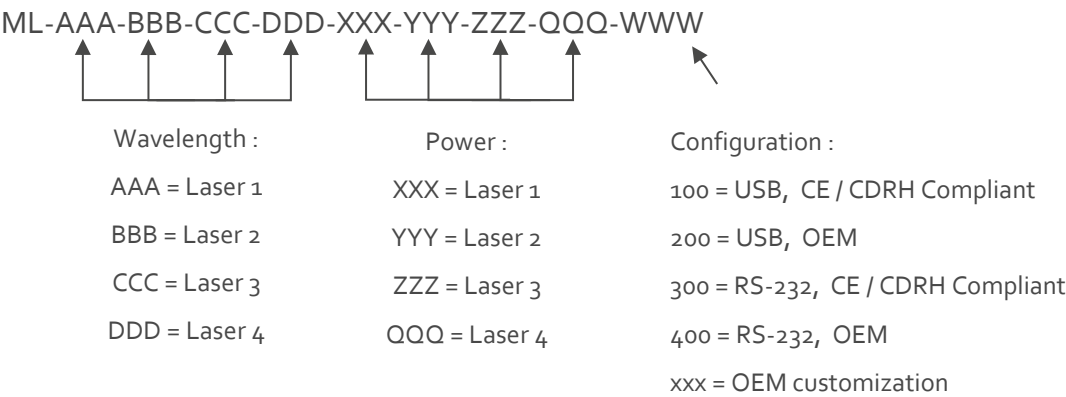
ML-AAA-BBB-CCC-DDD-XXX-YYY-ZZZ-QQQ-WWW

Wavelength :
AAA = Laser 1
BBB = Laser 2
CCC = Laser 3
DDD = Laser 4

Power :
XXX = Laser 1
YYY = Laser 2
ZZZ = Laser 3
QQQ = Laser 4

Configuration :
100 = USB, CE / CDRH Compliant
200 = USB, OEM
300 = RS-232, CE / CDRH Compliant
400 = RS-232, OEM
xxx = OEM customization